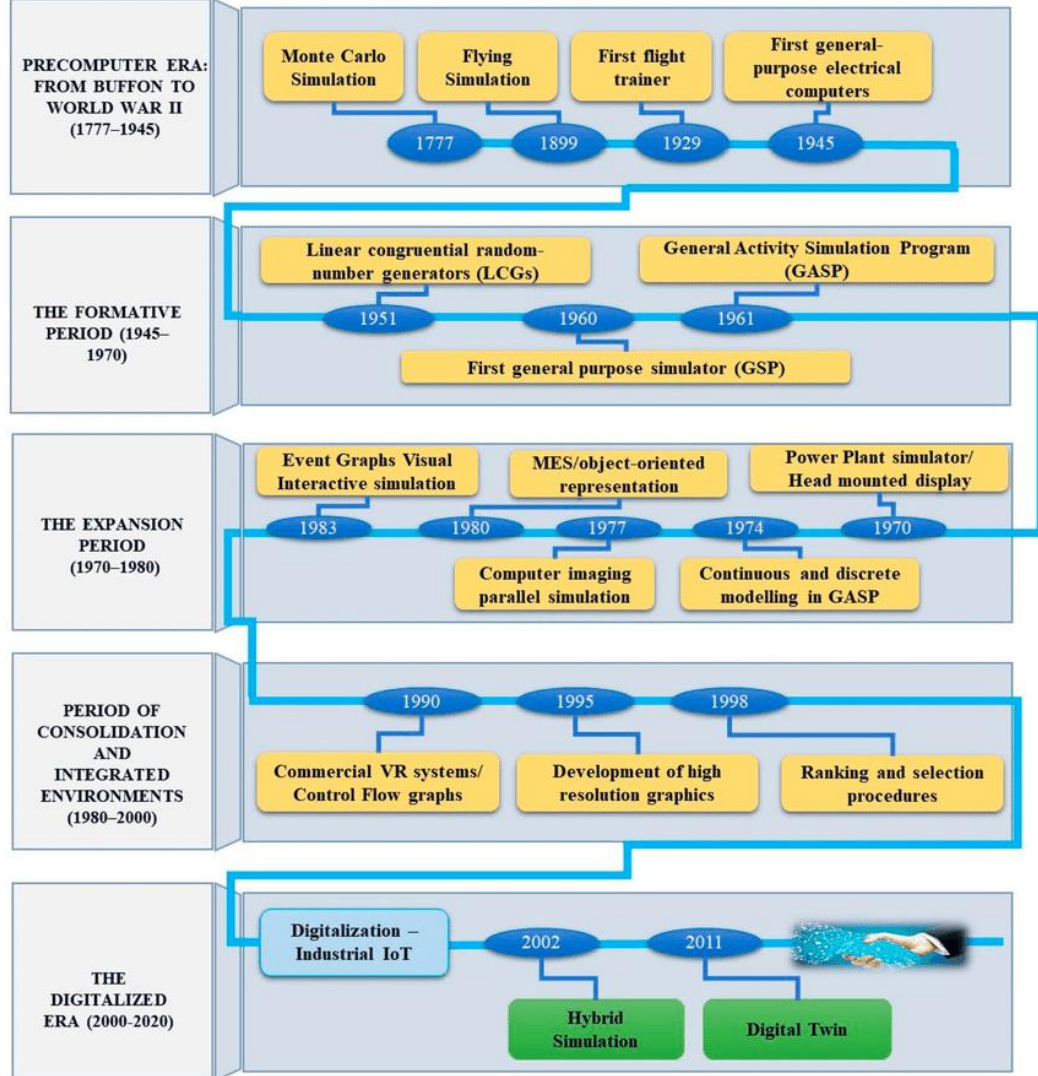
PRECOMPUTER ERA: FROM BUFFON TO WORLD WAR II (1777–1945)

Monte Carlo Simulation

Flying Simulation

First flight trainer

First general-purpose electrical computers

1777

1899

1929

1945

THE FORMATIVE PERIOD (1945–1970)

Linear congruential random-number generators (LCGs)

General Activity Simulation Program (GASP)

1951

1960

1961

First general purpose simulator (GSP)

THE EXPANSION PERIOD (1970–1980)

Event Graphs Visual Interactive simulation

MES/object-oriented representation

Power Plant simulator/ Head mounted display

1983

1980

1977

1974

1970

Computer imaging parallel simulation

Continuous and discrete modelling in GASP

PERIOD OF CONSOLIDATION AND INTEGRATED ENVIRONMENTS (1980–2000)

1990

1995

1998

Commercial VR systems/ Control Flow graphs

Development of high resolution graphics

Ranking and selection procedures

THE DIGITALIZED ERA (2000-2020)

Digitalization – Industrial IoT

2002

2011

Hybrid Simulation

Digital Twin